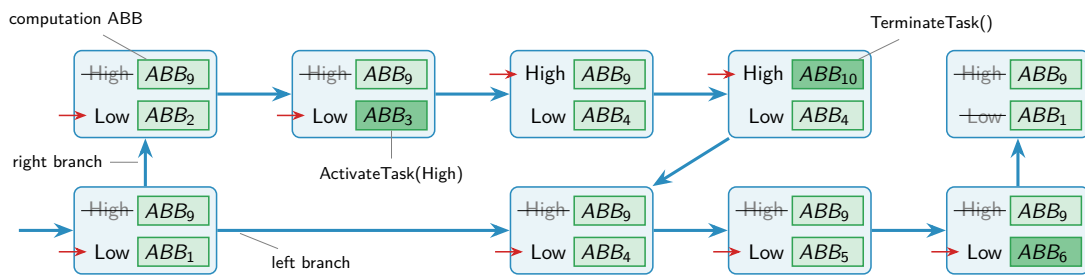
computation ABB

TerminateTask()

High $ABB_9$
Low $ABB_2$

High $ABB_9$
Low $ABB_3$

High $ABB_9$
Low $ABB_4$

High $ABB_{10}$
Low $ABB_4$

High $ABB_9$
Low $ABB_1$

ActivateTask(High)

right branch

High $ABB_9$
Low $ABB_1$

High $ABB_9$
Low $ABB_4$

High $ABB_9$
Low $ABB_5$

High $ABB_9$
Low $ABB_6$

left branch